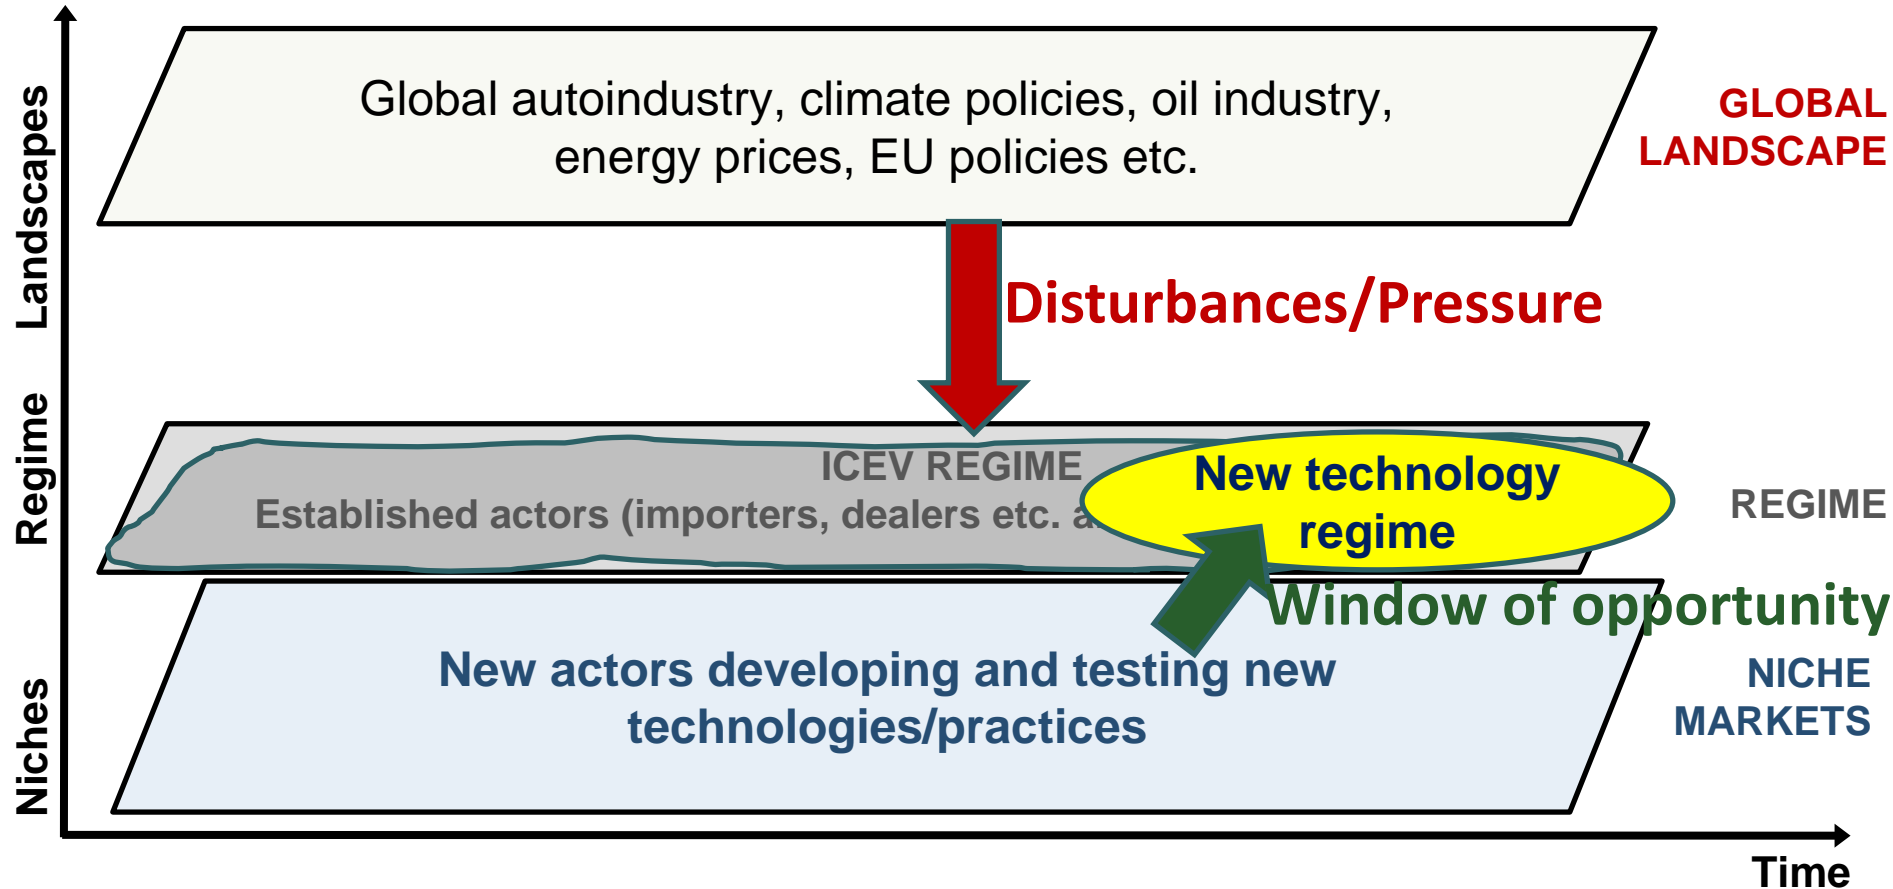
Landscapes

Regime

Niches

Global autoindustry, climate policies, oil industry, energy prices, EU policies etc.

GLOBAL LANDSCAPE

Disturbances/Pressure

ICEV REGIME
Established actors (importers, dealers etc. a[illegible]

New technology regime

REGIME

Window of opportunity

New actors developing and testing new technologies/practices

NICHE MARKETS

Time